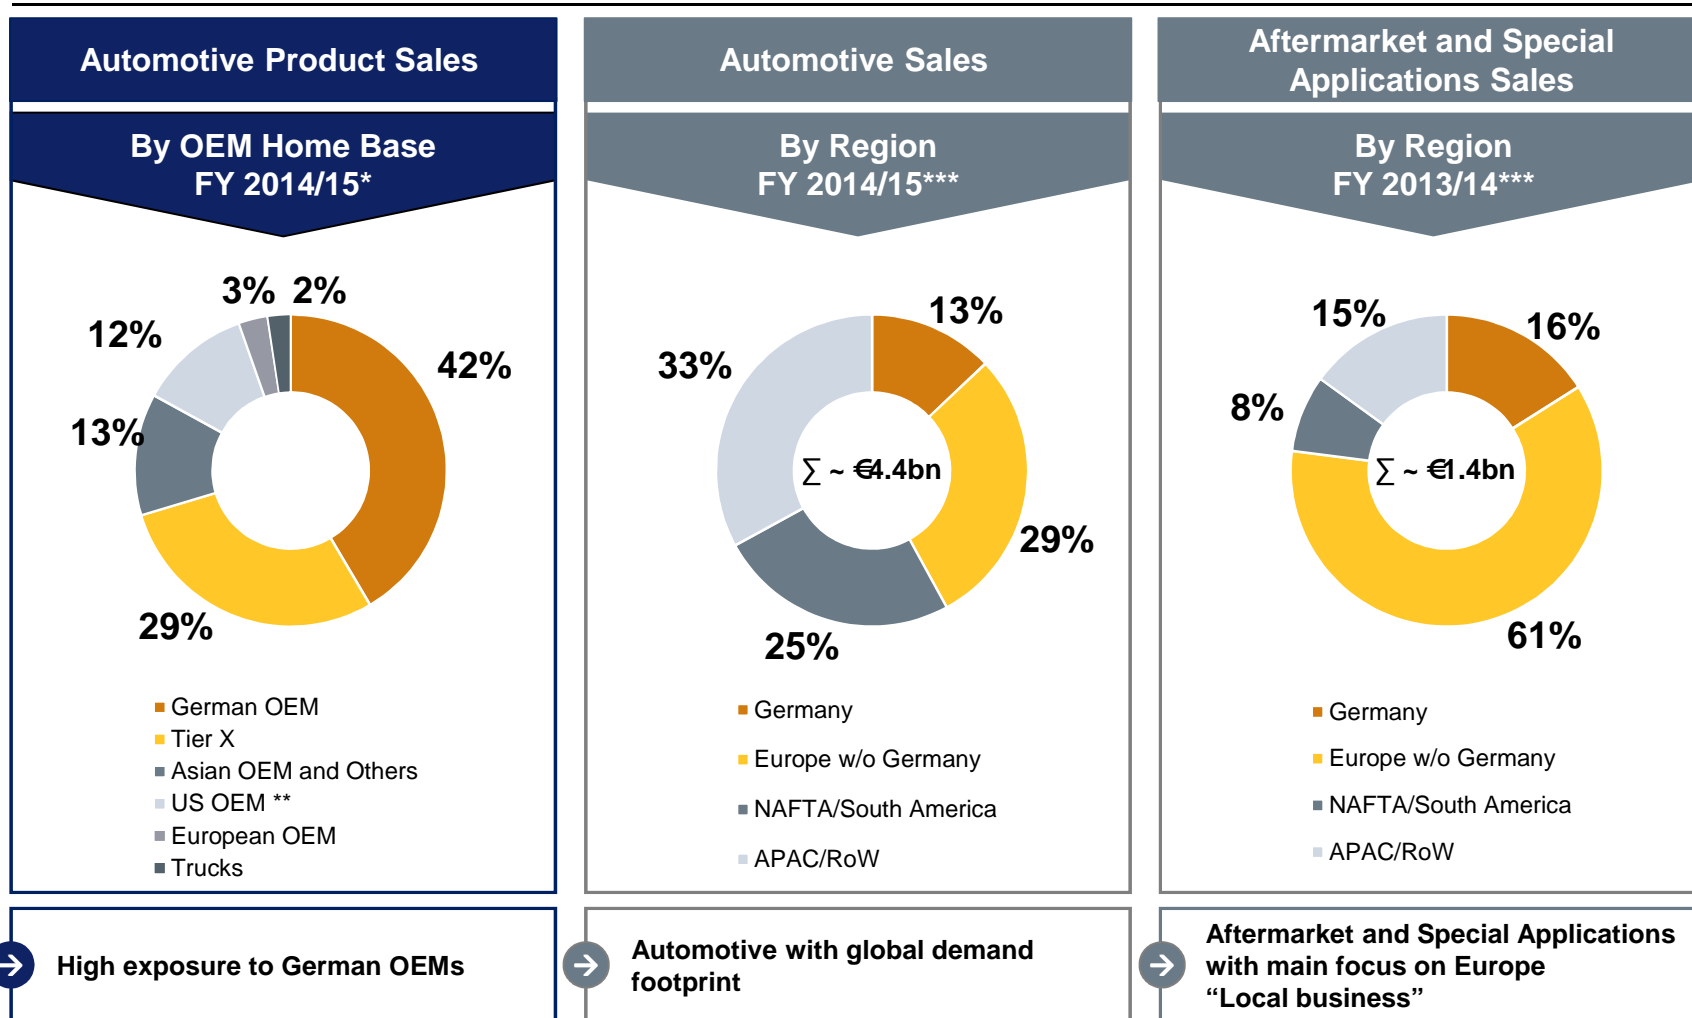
Automotive Product Sales

By OEM Home Base
FY 2014/15*

3% 2%
12%
42%
13%
29%

German OEM
Tier X
Asian OEM and Others
US OEM **
European OEM
Trucks

Automotive Sales

By Region
FY 2014/15***

13%
33%
$\sum$ ~ €4.4bn
29%
25%

Germany
Europe w/o Germany
NAFTA/South America
APAC/RoW

Aftermarket and Special Applications Sales

By Region
FY 2013/14***

15%
16%
8%
$\sum$ ~ €1.4bn
61%

Germany
Europe w/o Germany
NAFTA/South America
APAC/RoW

High exposure to German OEMs

Automotive with global demand footprint

Aftermarket and Special Applications with main focus on Europe “Local business”